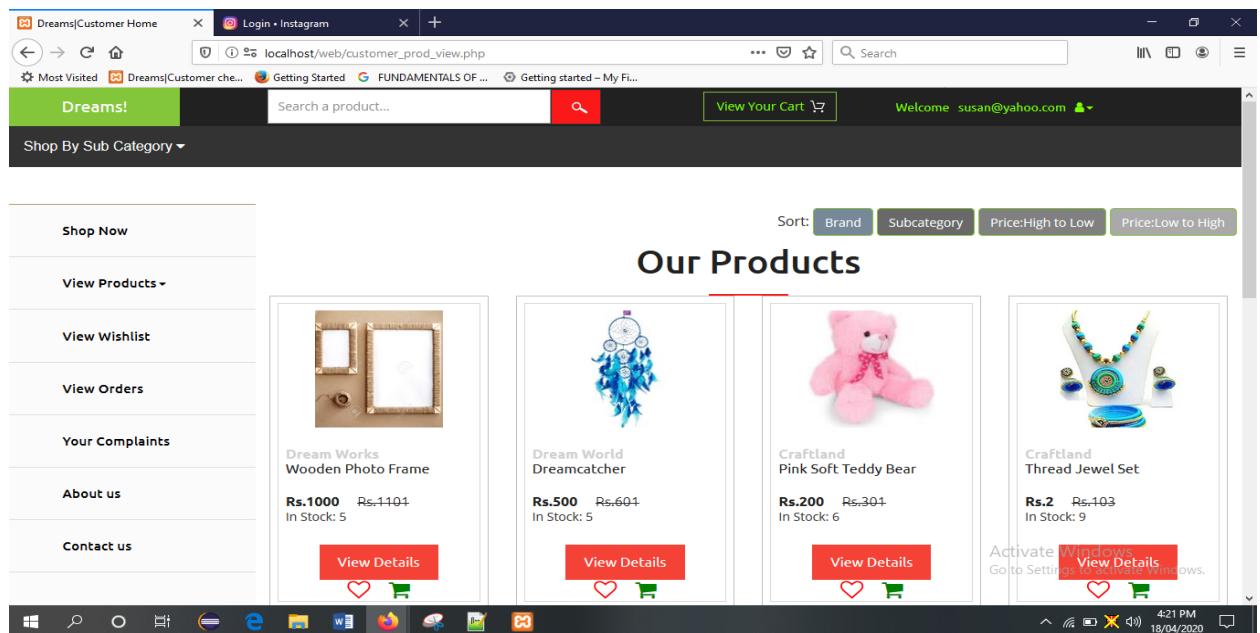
Dreams|Customer Home
Login • Instagram
localhost/web/customer_prod_view.php
Search
Most Visited
Dreams|Customer che...
Getting Started
FUNDAMENTALS OF ...
Getting started – My Fi...

Dreams!
Search a product...
View Your Cart
Welcome susan@yahoo.com

Shop By Sub Category

Shop Now
View Products
View Wishlist
View Orders
Your Complaints
About us
Contact us

Sort: Brand Subcategory Price:High to Low Price:Low to High

Our Products

Dream Works
Wooden Photo Frame
Rs.1000 Rs.1101
In Stock: 5
View Details

Dream World
Dreamcatcher
Rs.500 Rs.601
In Stock: 5
View Details

Craftland
Pink Soft Teddy Bear
Rs.200 Rs.301
In Stock: 6
View Details

Craftland
Thread Jewel Set
Rs.2 Rs.103
In Stock: 9
View Details

Activate Windows
Go to Settings to activate Windows.

4:21 PM
18/04/2020